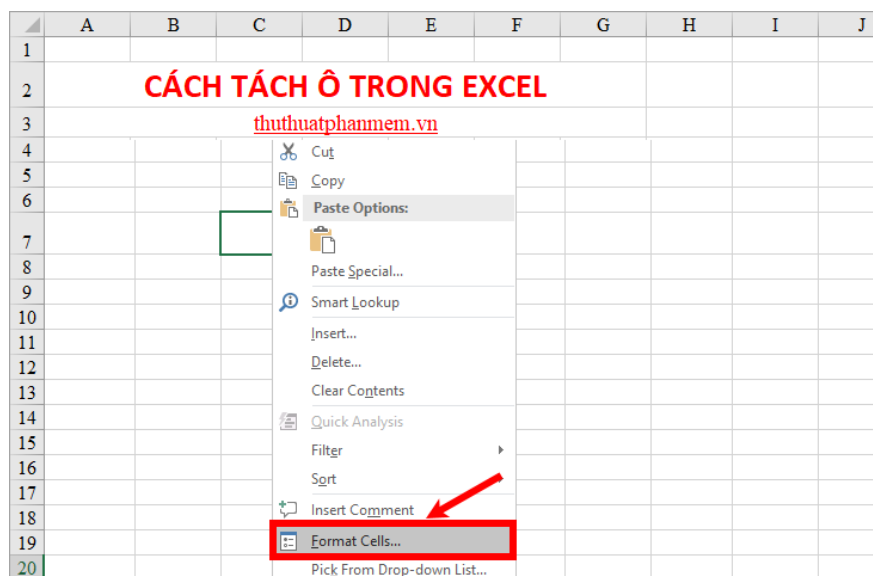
| | A | B | C | D | E | F | G | H | I | J |
|---|---|---|---|---|---|---|---|---|---|---|
| 1 | | | | | | | | | | |
| 2 | CÁCH TÁCH Ô TRONG EXCEL | | | | | | | | | |
| 3 | thuthuatphanmem.vn | | | | | | | | | |
| 4 | | | | | | | | | | |
| 5 | | | | | | | | | | |
| 6 | | | | | | | | | | |
| 7 | | | | | | | | | | |
| 8 | | | | | | | | | | |
| 9 | | | | | | | | | | |
| 10 | | | | | | | | | | |
| 11 | | | | | | | | | | |
| 12 | | | | | | | | | | |
| 13 | | | | | | | | | | |
| 14 | | | | | | | | | | |
| 15 | | | | | | | | | | |
| 16 | | | | | | | | | | |
| 17 | | | | | | | | | | |
| 18 | | | | | | | | | | |
| 19 | | | | | | | | | | |
| 20 | | | | | | | | | | |

Cut
Copy
Paste Options:
Paste Special...
Smart Lookup
Insert...
Delete...
Clear Contents
Quick Analysis
Filter
Sort
Insert Comment
Format Cells...
Pick From Drop-down List...